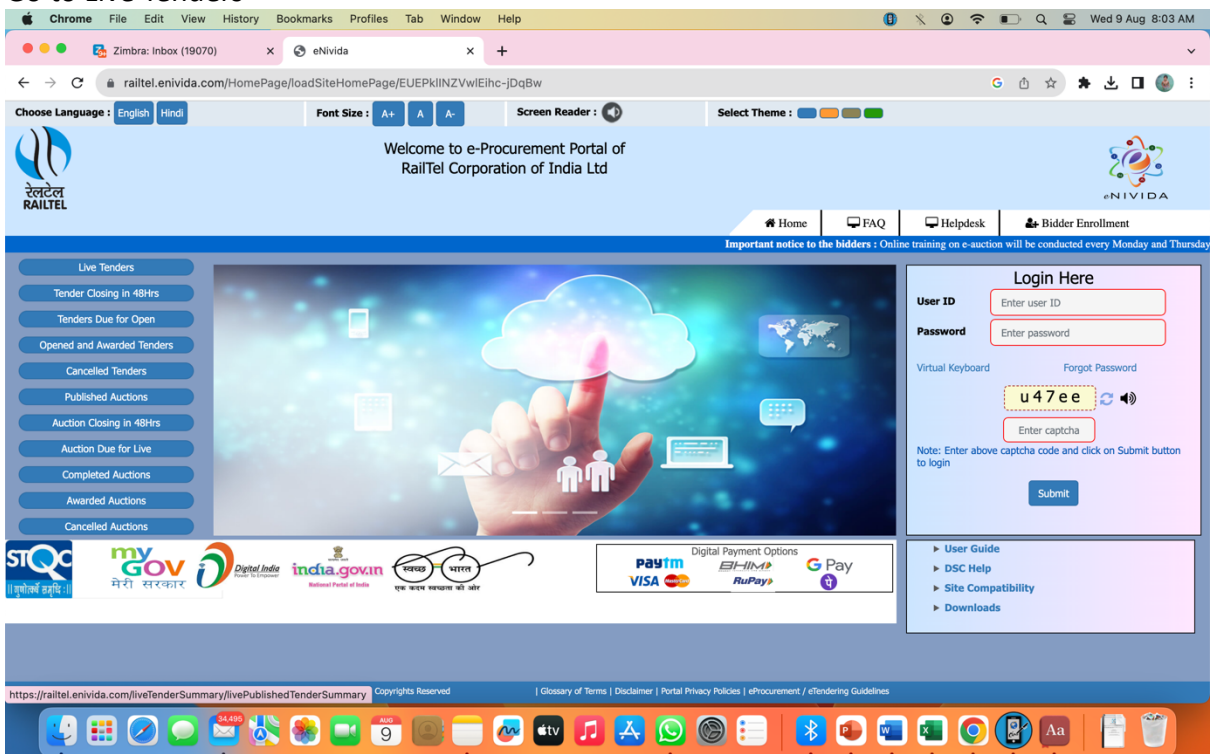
Go to Live Tenders

Chrome File Edit View History Bookmarks Profiles Tab Window Help Wed 9 Aug 8:03 AM

Zimbra: Inbox (19070) eNivida

raitel.enivida.com/HomePage/loadSiteHomePage/EUEPklINZVwlEihc-jDqBw

Choose Language : English Hindi Font Size : A+ A A- Screen Reader : Select Theme :

रेलटेल RAILTEL

Welcome to e-Procurement Portal of RailTel Corporation of India Ltd

eNIVIDA

Home FAQ Helpdesk Bidder Enrollment

Important notice to the bidders : Online training on e-auction will be conducted every Monday and Thursday

Live Tenders
Tender Closing in 48Hrs
Tenders Due for Open
Opened and Awarded Tenders
Cancelled Tenders
Published Auctions
Auction Closing in 48Hrs
Auction Due for Live
Completed Auctions
Awarded Auctions
Cancelled Auctions

Login Here
User ID Enter user ID
Password Enter password
Virtual Keyboard Forgot Password
u47ee
Enter captcha
Note: Enter above captcha code and click on Submit button to login
Submit

STQC गुणोत्कर्ष समृद्धि
my GOV मेरी सरकार
Digital India Power To Empower
india.gov.in National Portal of India
स्वच्छ भारत एक कदम स्वच्छता की ओर

Digital Payment Options
Paytm BHIM G Pay VISA RuPay

User Guide
DSC Help
Site Compatibility
Downloads

https://railtel.enivida.com/liveTenderSummary/livePublishedTenderSummary Copyrights Reserved | Glossary of Terms | Disclaimer | Portal Privacy Policies | eProcurement / eTendering Guidelines

34,495 AUG 9